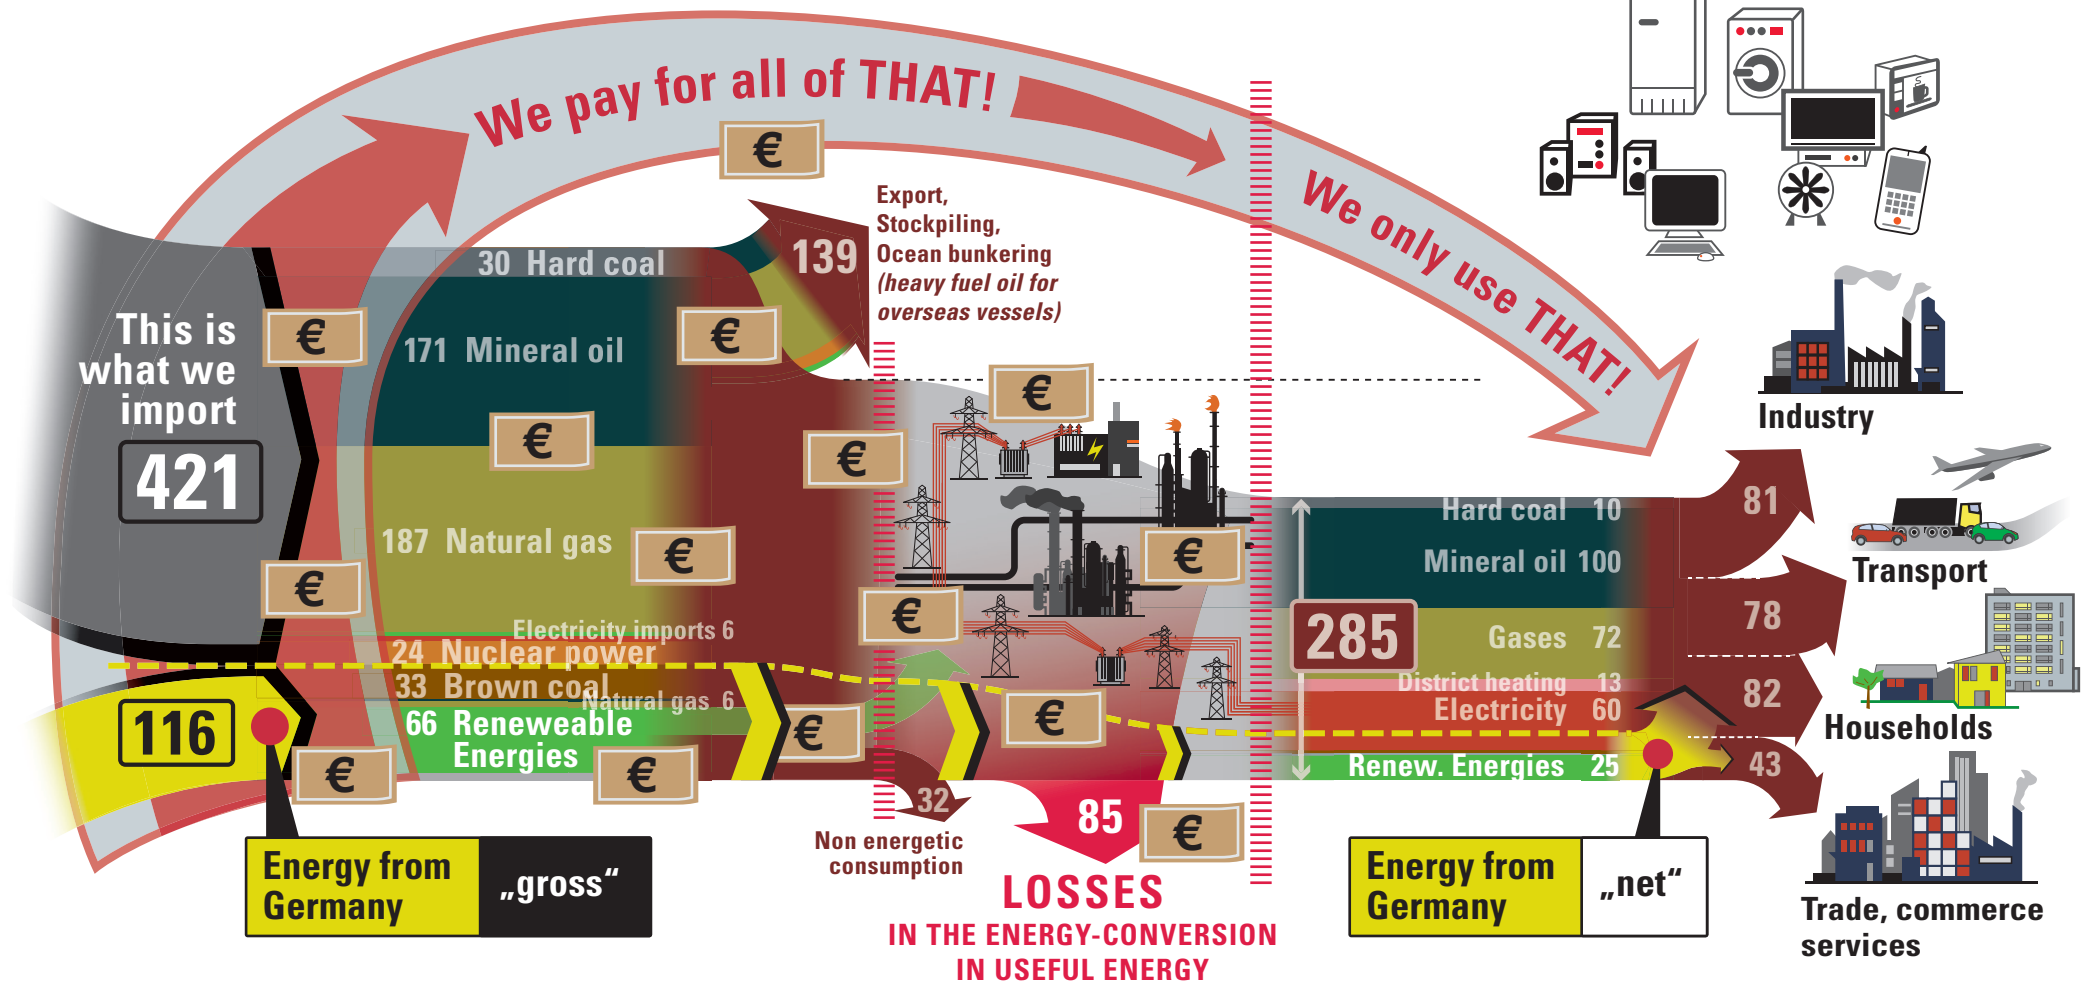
We pay for all of THAT!

€

We only use THAT!

139

Export, Stockpiling, Ocean bunkering (heavy fuel oil for overseas vessels)

This is what we import

421

30 Hard coal

171 Mineral oil

187 Natural gas

Electricity imports 6

24 Nuclear power

33 Brown coal

Natural gas 6

66 Reneweable Energies

116

Energy from Germany „gross“

32

Non energetic consumption

85

LOSSES
IN THE ENERGY-CONVERSION IN USEFUL ENERGY

Hard coal 10

Mineral oil 100

285

Gases 72

District heating 13

Electricity 60

Renew. Energies 25

Energy from Germany „net“

81

78

82

43

Industry

Transport

Households

Trade, commerce services